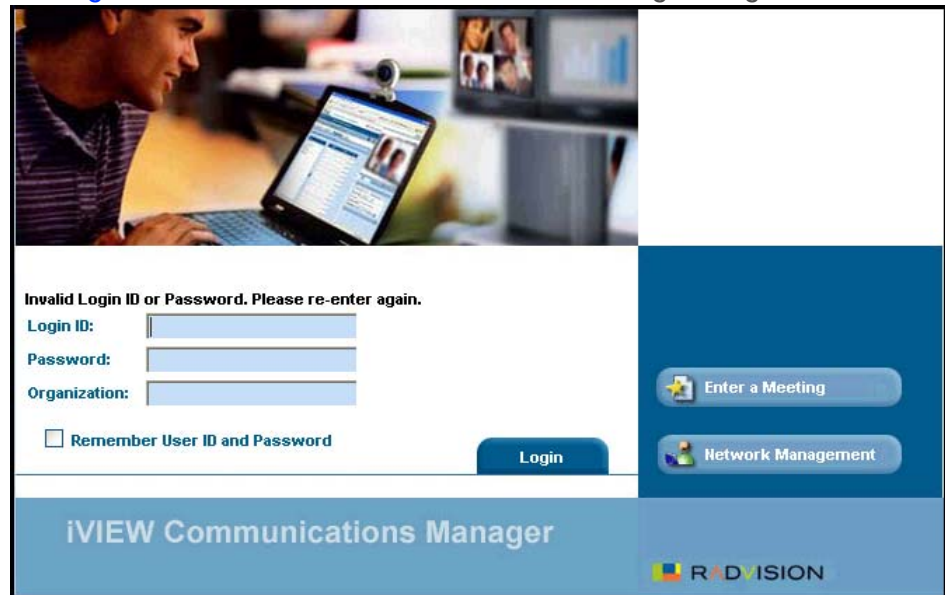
Invalid Login ID or Password. Please re-enter again.

Login ID:

Password:

Organization:

Remember User ID and Password

Login

Enter a Meeting

Network Management

iVIEW Communications Manager

RADVISION